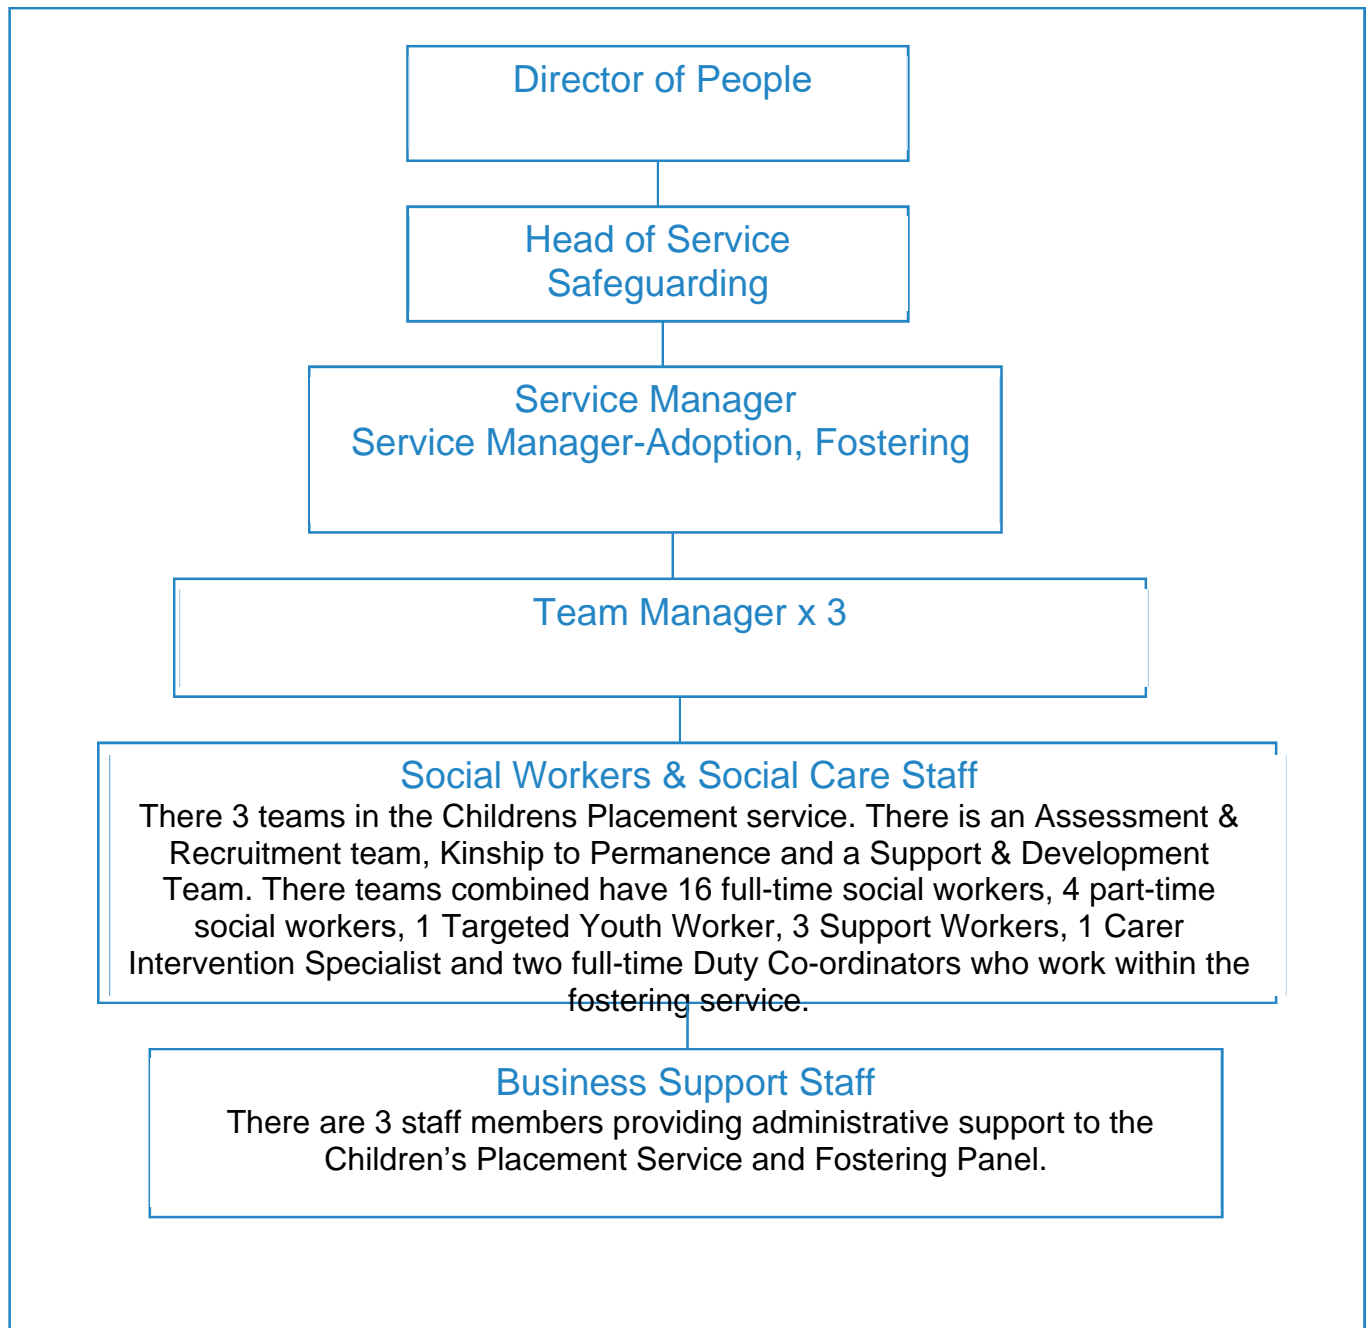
Director of People

Head of Service
Safeguarding

Service Manager
Service Manager-Adoption, Fostering

Team Manager x 3

Social Workers & Social Care Staff
There 3 teams in the Childrens Placement service. There is an Assessment & Recruitment team, Kinship to Permanence and a Support & Development Team. There teams combined have 16 full-time social workers, 4 part-time social workers, 1 Targeted Youth Worker, 3 Support Workers, 1 Carer Intervention Specialist and two full-time Duty Co-ordinators who work within the fostering service.

Business Support Staff
There are 3 staff members providing administrative support to the Children's Placement Service and Fostering Panel.